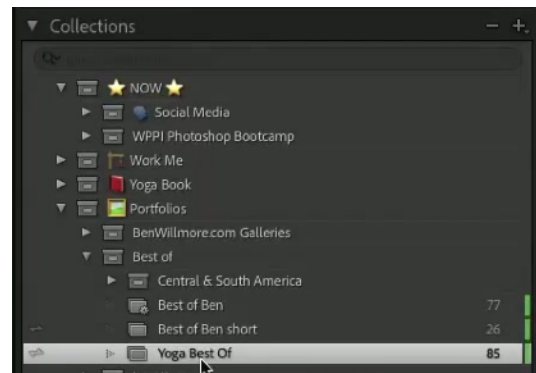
Collections

– +

NOW

Social Media

WPPI Photoshop Bootcamp

Work Me

Yoga Book

Portfolios

BenWillmore.com Galleries

Best of

Central & South America

Best of Ben 77

Best of Ben short 26

Yoga Best Of 85